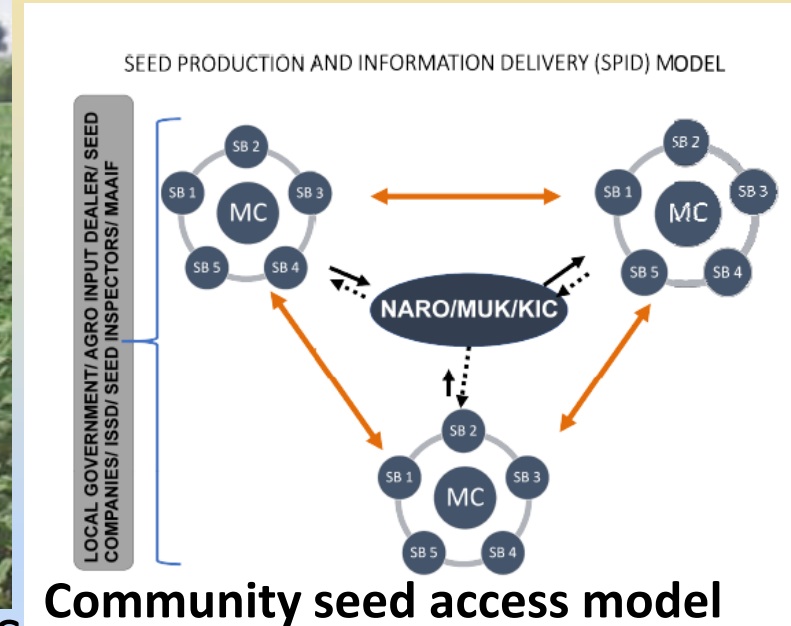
SEED PRODUCTION AND INFORMATION DELIVERY (SPID) MODEL

LOCAL GOVERNMENT/ AGRO INPUT DEALER/ SEED COMPANIES/ ISSD/ SEED INSPECTORS/ MAAIF

SB 2
SB 1
MC
SB 3
SB 5
SB 4

SB 2
SB 1
MC
SB 3
SB 5
SB 4

NARO/MUK/KIC

SB 2
SB 1
MC
SB 3
SB 5
SB 4

Community seed access model